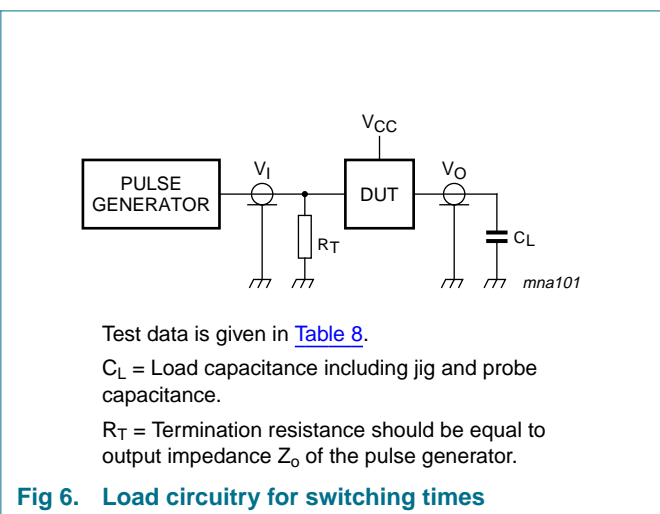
$V_{CC}$

PULSE GENERATOR

$V_I$

DUT

$V_O$

$R_T$

$C_L$

mna101

Test data is given in Table 8.

$C_L$ = Load capacitance including jig and probe capacitance.

$R_T$ = Termination resistance should be equal to output impedance $Z_o$ of the pulse generator.

Fig 6. Load circuitry for switching times